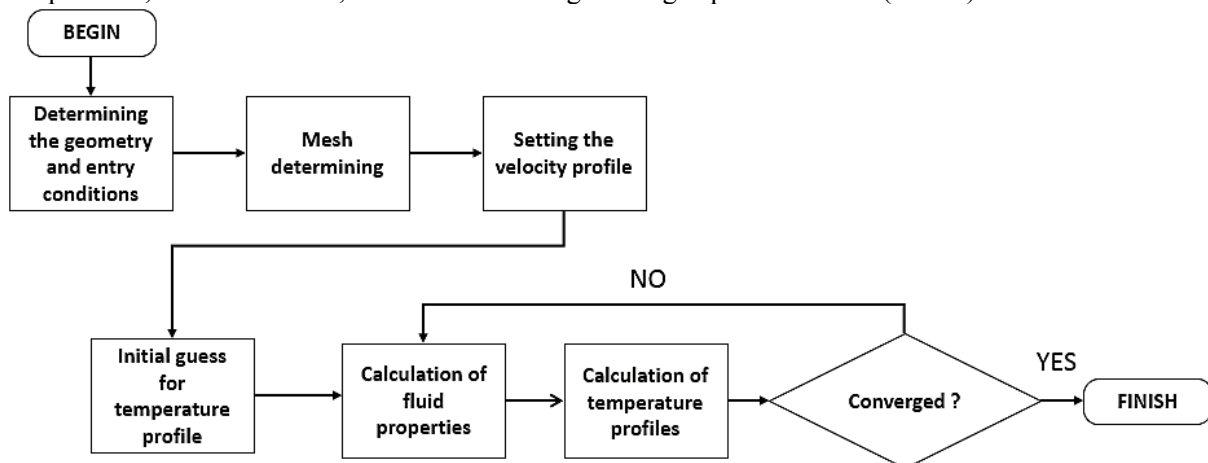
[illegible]

BEGIN

Determining the geometry and entry conditions

Mesh determining

Setting the velocity profile

Initial guess for temperature profile

Calculation of fluid properties

Calculation of temperature profiles

Converged ?

NO

YES

FINISH